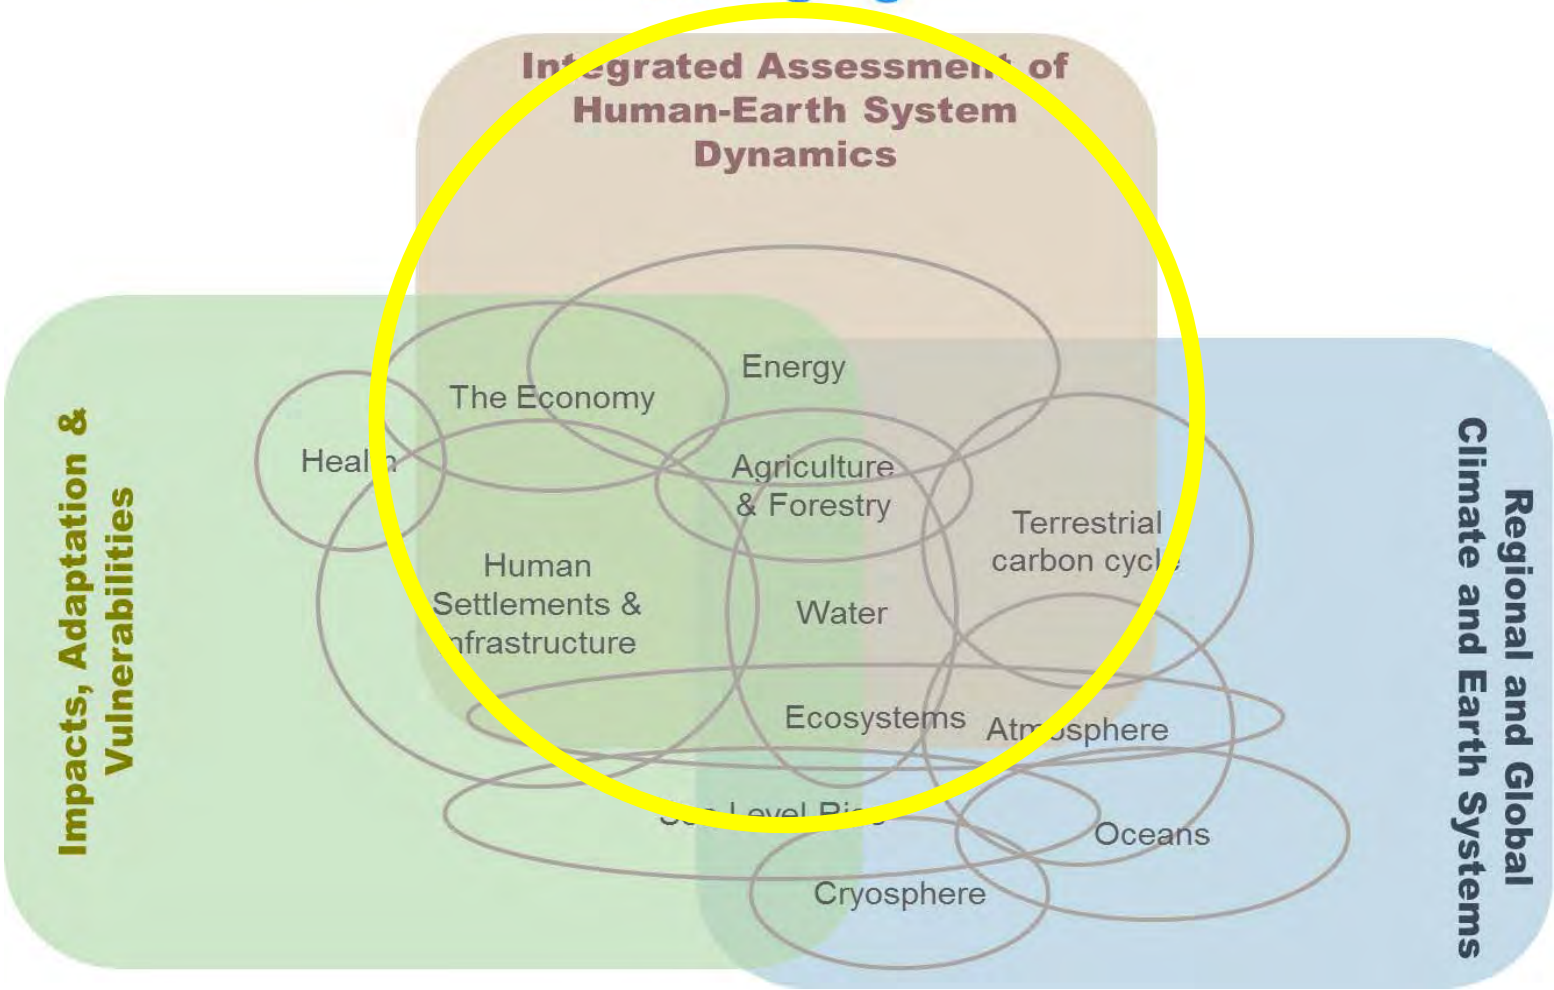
Integrated Assessment of Human-Earth System Dynamics

Impacts, Adaptation & Vulnerabilities

Regional and Global Climate and Earth Systems

Energy

The Economy

Heal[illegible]

Agriculture & Forestry

Terrestrial carbon cycl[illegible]

Human Settlements & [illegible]nfrastructure

Water

Ecosystems

Atm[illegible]sphere

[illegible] Level Ri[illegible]

Oceans

Cryosphere